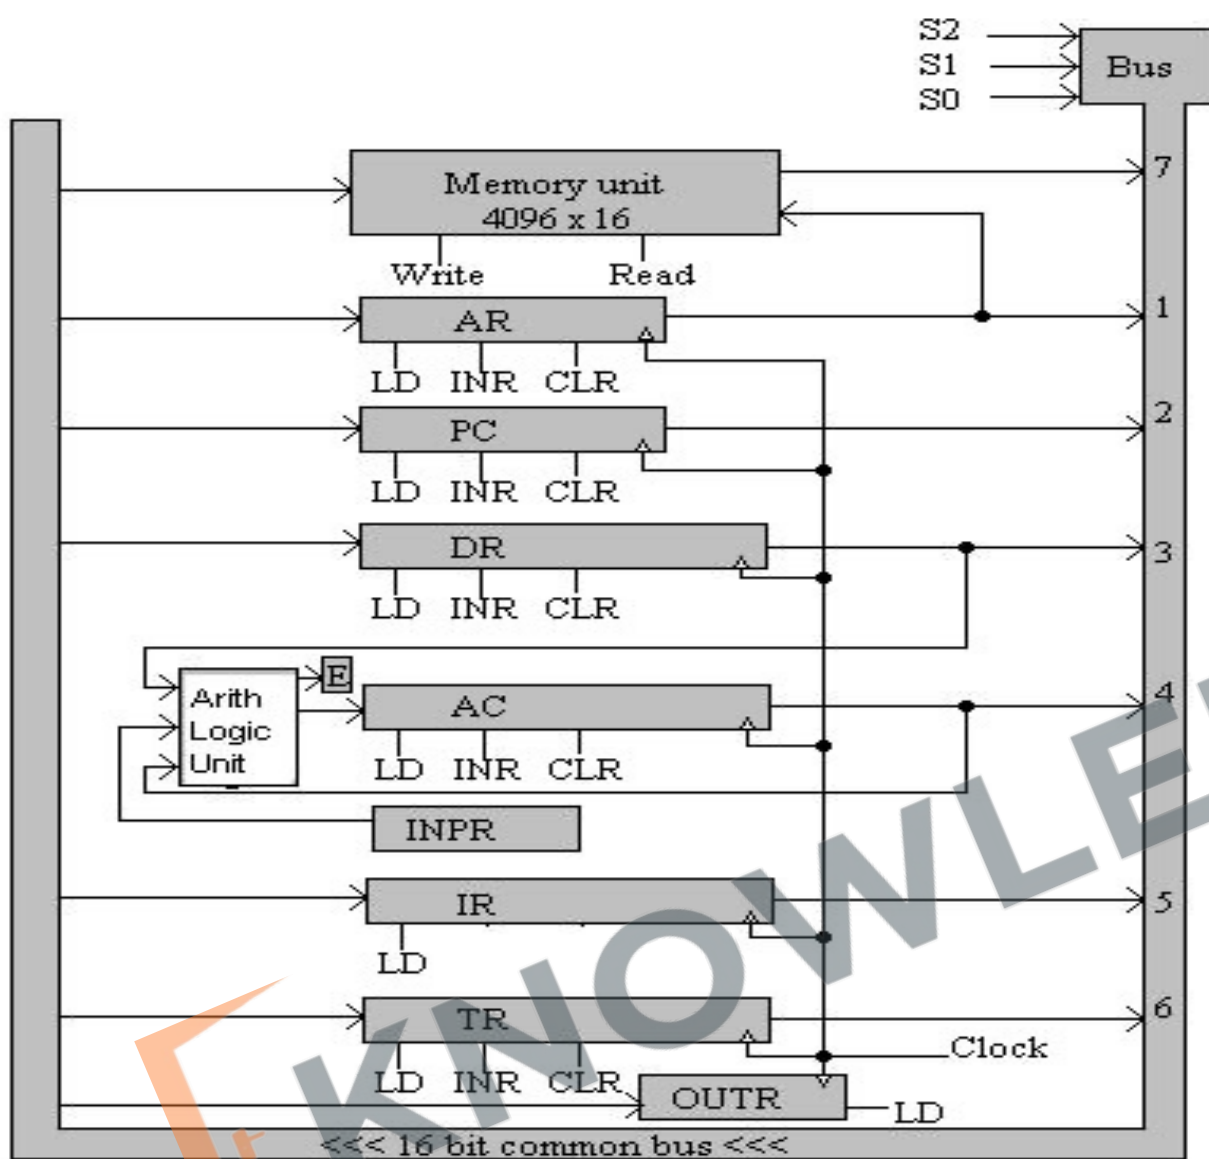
S2
S1
S0
Bus
Memory unit
4096 x 16
7
Write
Read
AR
1
LD INR CLR
PC
2
LD INR CLR
DR
3
LD INR CLR
E
Arith
Logic
Unit
AC
4
LD INR CLR
INPR
IR
5
LD
TR
6
Clock
LD INR CLR
OUTR
LD
<<< 16 bit common bus <<<
KNOWLE